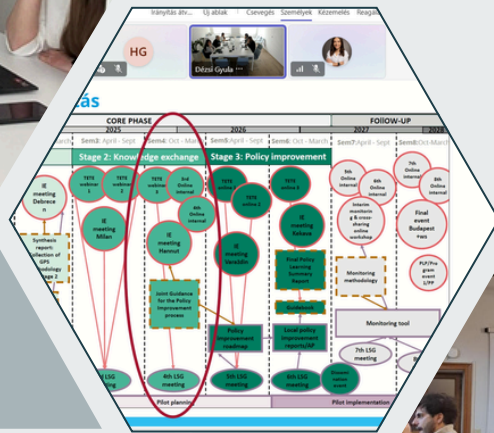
Irányítás átv... Új ablak Csevegés Személyek Kezelés Reagál

HG

Dézsi Gyula

tás

CORE PHASE

FOllOW-UP

2025

2026

2027

2028

Sem3: April - Sept

Sem4: Oct - March

Sem5: April - Sept

Sem6: Oct - March

Sem7: April - Sept

Sem8: Oct - March

Stage 2: Knowledge exchange

Stage 3: Policy improvement

IE meeting Debrecen

TETE webinar 1

TETE webinar 2

TETE webinar 3

3rd Online internal

4th Online internal

TETE online 4

TETE online 5

TETE online 6

TETE online 7

5th Online internal

6th Online internal

7th Online internal

8th Online internal

IE meeting Milan

IE meeting Hannut

IE meeting Varaždin

IE meeting Kekava

Interim monitoring & cross-sharing online workshop

Final event Budapest

Synthesis report: collection of GPS methodology stage 2

Joint Guidance for the Policy Improvement process

Final Policy Learning Summary Report

Guidebook

Monitoring methodology

PLP/Program event 1/PP

Policy improvement roadmap

Local policy improvement reports/AP

Monitoring tool

LSG meeting

4th LSG meeting

5th LSG meeting

6th LSG meeting

7th LSG meeting

Pilot planning

Pilot implementation